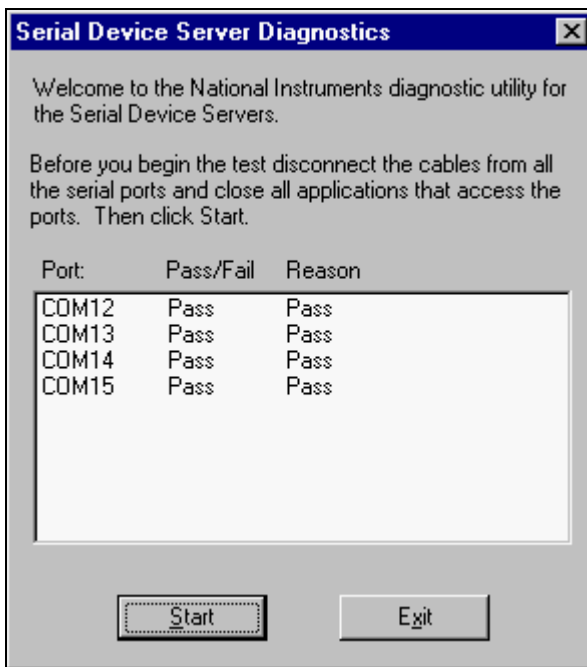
Serial Device Server Diagnostics

Welcome to the National Instruments diagnostic utility for the Serial Device Servers.

Before you begin the test disconnect the cables from all the serial ports and close all applications that access the ports. Then click Start.

| Port: | Pass/Fail | Reason |
|---|---|---|
| COM12 | Pass | Pass |
| COM13 | Pass | Pass |
| COM14 | Pass | Pass |
| COM15 | Pass | Pass |

Start

Exit